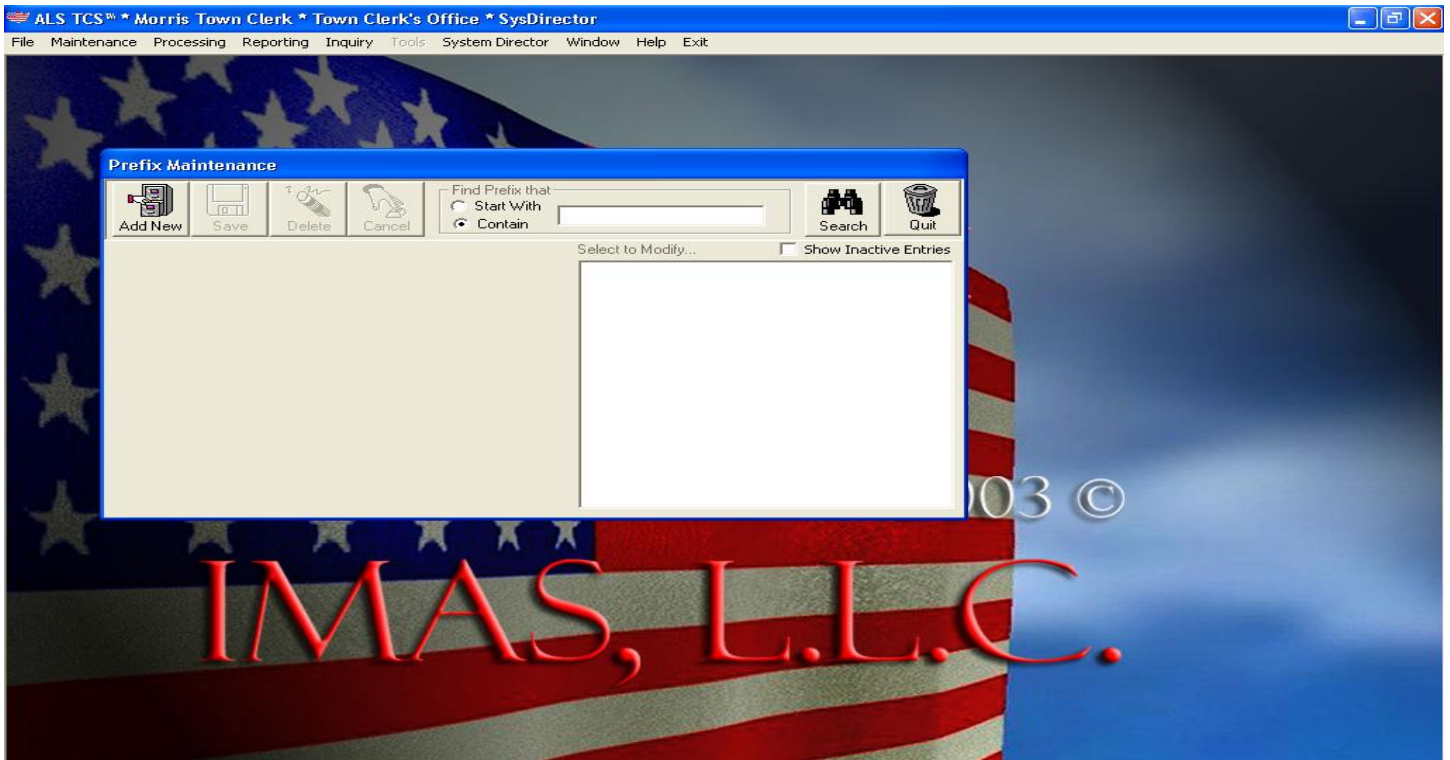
ALS TCS™ * Morris Town Clerk * Town Clerk's Office * SysDirector

File Maintenance Processing Reporting Inquiry Tools System Director Window Help Exit

Prefix Maintenance

Add New Save Delete Cancel

Find Prefix that
Start With
Contain

Search Quit

Select to Modify...

Show Inactive Entries

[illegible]03 ©

IMAS, L.L.C.